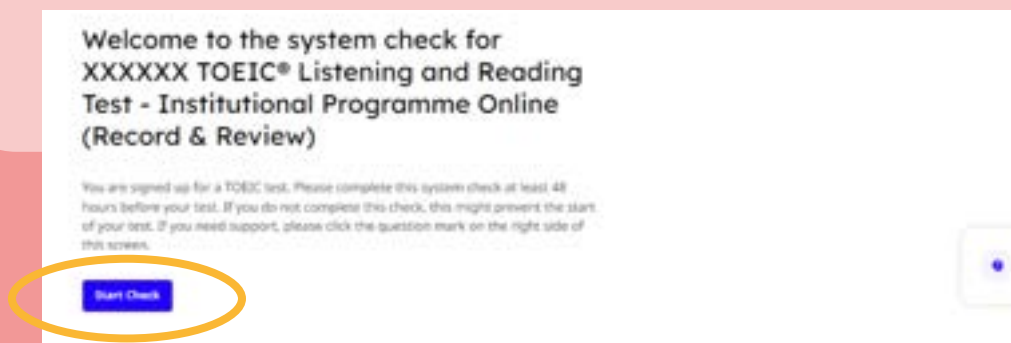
Welcome to the system check for XXXXXX TOEIC® Listening and Reading Test - Institutional Programme Online (Record & Review)

You are signed up for a TOEIC test. Please complete this system check at least 48 hours before your test. If you do not complete this check, this might prevent the start of your test. If you need support, please click the question mark on the right side of this screen.

Start Check